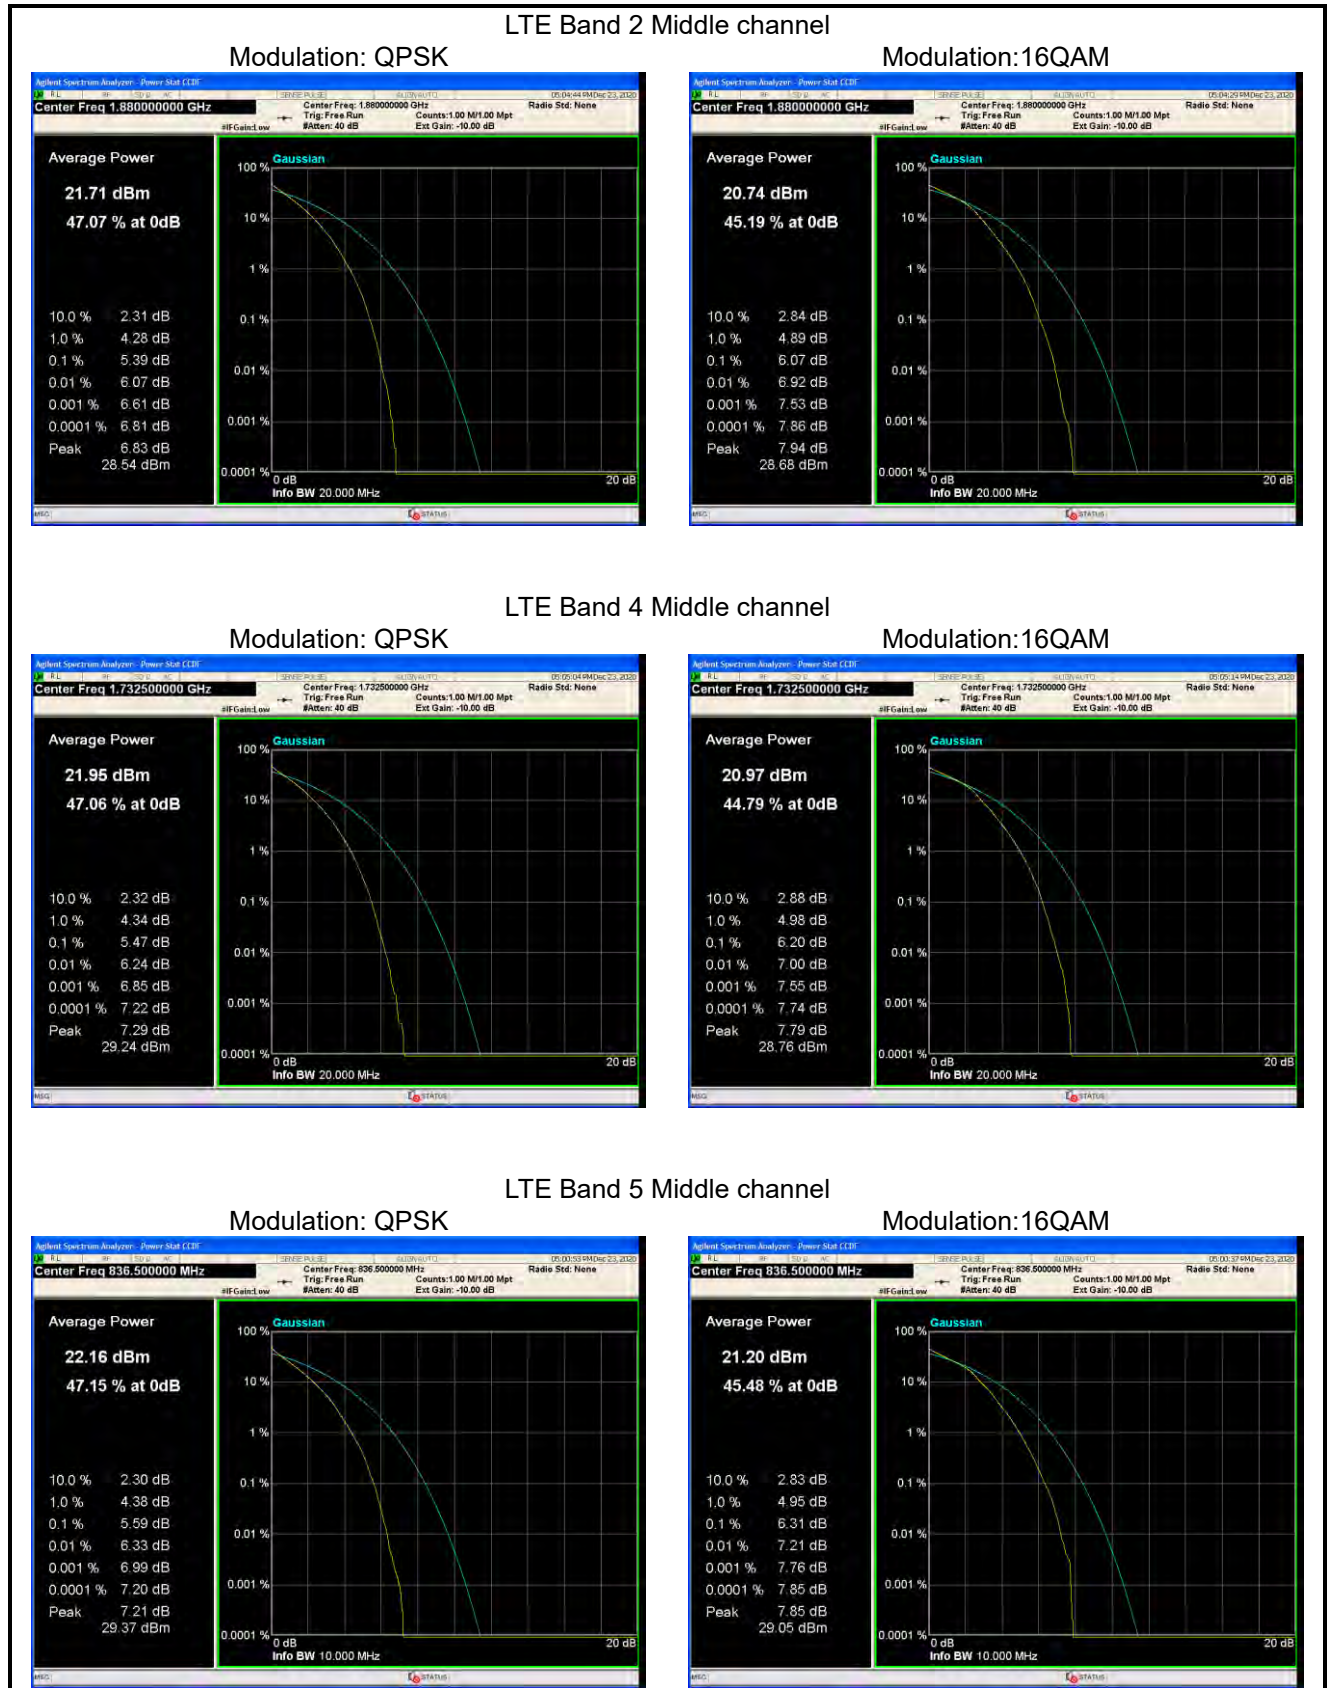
LTE Band 2 Middle channel

Modulation: QPSK

Agilent Spectrum Analyzer - Power Stat CCDF

Center Freq 1.880000000 GHz

Center Freq: 1.880000000 GHz
Trig: Free Run
#Atten: 40 dB
Counts:1.00 M/1.00 Mpt
Ext Gain: -10.00 dB
Radio Std: None
#IFGain:Low

Average Power

21.71 dBm

47.07 % at 0dB

| | |
|---|---|
| 10.0 % | 2.31 dB |
| 1.0 % | 4.28 dB |
| 0.1 % | 5.39 dB |
| 0.01 % | 6.07 dB |
| 0.001 % | 6.61 dB |
| 0.0001 % | 6.81 dB |
| Peak | 6.83 dB |

28.54 dBm

Gaussian

100 %
10 %
1 %
0.1 %
0.01 %
0.001 %
0.0001 %
0 dB
20 dB
Info BW 20.000 MHz

MSG
STATUS

Modulation:16QAM

Agilent Spectrum Analyzer - Power Stat CCDF

Center Freq 1.880000000 GHz

Center Freq: 1.880000000 GHz
Trig: Free Run
#Atten: 40 dB
Counts:1.00 M/1.00 Mpt
Ext Gain: -10.00 dB
Radio Std: None
#IFGain:Low

Average Power

20.74 dBm

45.19 % at 0dB

| | |
|---|---|
| 10.0 % | 2.84 dB |
| 1.0 % | 4.89 dB |
| 0.1 % | 6.07 dB |
| 0.01 % | 6.92 dB |
| 0.001 % | 7.53 dB |
| 0.0001 % | 7.86 dB |
| Peak | 7.94 dB |

28.68 dBm

Gaussian

100 %
10 %
1 %
0.1 %
0.01 %
0.001 %
0.0001 %
0 dB
20 dB
Info BW 20.000 MHz

MSG
STATUS

LTE Band 4 Middle channel

Modulation: QPSK

Agilent Spectrum Analyzer - Power Stat CCDF

Center Freq 1.732500000 GHz

Center Freq: 1.732500000 GHz
Trig: Free Run
#Atten: 40 dB
Counts:1.00 M/1.00 Mpt
Ext Gain: -10.00 dB
Radio Std: None
#IFGain:Low

Average Power

21.95 dBm

47.06 % at 0dB

| | |
|---|---|
| 10.0 % | 2.32 dB |
| 1.0 % | 4.34 dB |
| 0.1 % | 5.47 dB |
| 0.01 % | 6.24 dB |
| 0.001 % | 6.85 dB |
| 0.0001 % | 7.22 dB |
| Peak | 7.29 dB |

29.24 dBm

Gaussian

100 %
10 %
1 %
0.1 %
0.01 %
0.001 %
0.0001 %
0 dB
20 dB
Info BW 20.000 MHz

MSG
STATUS

Modulation:16QAM

Agilent Spectrum Analyzer - Power Stat CCDF

Center Freq 1.732500000 GHz

Center Freq: 1.732500000 GHz
Trig: Free Run
#Atten: 40 dB
Counts:1.00 M/1.00 Mpt
Ext Gain: -10.00 dB
Radio Std: None
#IFGain:Low

Average Power

20.97 dBm

44.79 % at 0dB

| | |
|---|---|
| 10.0 % | 2.88 dB |
| 1.0 % | 4.98 dB |
| 0.1 % | 6.20 dB |
| 0.01 % | 7.00 dB |
| 0.001 % | 7.55 dB |
| 0.0001 % | 7.74 dB |
| Peak | 7.79 dB |

28.76 dBm

Gaussian

100 %
10 %
1 %
0.1 %
0.01 %
0.001 %
0.0001 %
0 dB
20 dB
Info BW 20.000 MHz

MSG
STATUS

LTE Band 5 Middle channel

Modulation: QPSK

Agilent Spectrum Analyzer - Power Stat CCDF

Center Freq 836.500000 MHz

Center Freq: 836.500000 MHz
Trig: Free Run
#Atten: 40 dB
Counts:1.00 M/1.00 Mpt
Ext Gain: -10.00 dB
Radio Std: None
#IFGain:Low

Average Power

22.16 dBm

47.15 % at 0dB

| | |
|---|---|
| 10.0 % | 2.30 dB |
| 1.0 % | 4.38 dB |
| 0.1 % | 5.59 dB |
| 0.01 % | 6.33 dB |
| 0.001 % | 6.99 dB |
| 0.0001 % | 7.20 dB |
| Peak | 7.21 dB |

29.37 dBm

Gaussian

100 %
10 %
1 %
0.1 %
0.01 %
0.001 %
0.0001 %
0 dB
20 dB
Info BW 10.000 MHz

MSG
STATUS

Modulation:16QAM

Agilent Spectrum Analyzer - Power Stat CCDF

Center Freq 836.500000 MHz

Center Freq: 836.500000 MHz
Trig: Free Run
#Atten: 40 dB
Counts:1.00 M/1.00 Mpt
Ext Gain: -10.00 dB
Radio Std: None
#IFGain:Low

Average Power

21.20 dBm

45.48 % at 0dB

| | |
|---|---|
| 10.0 % | 2.83 dB |
| 1.0 % | 4.95 dB |
| 0.1 % | 6.31 dB |
| 0.01 % | 7.21 dB |
| 0.001 % | 7.76 dB |
| 0.0001 % | 7.85 dB |
| Peak | 7.85 dB |

29.05 dBm

Gaussian

100 %
10 %
1 %
0.1 %
0.01 %
0.001 %
0.0001 %
0 dB
20 dB
Info BW 10.000 MHz

MSG
STATUS